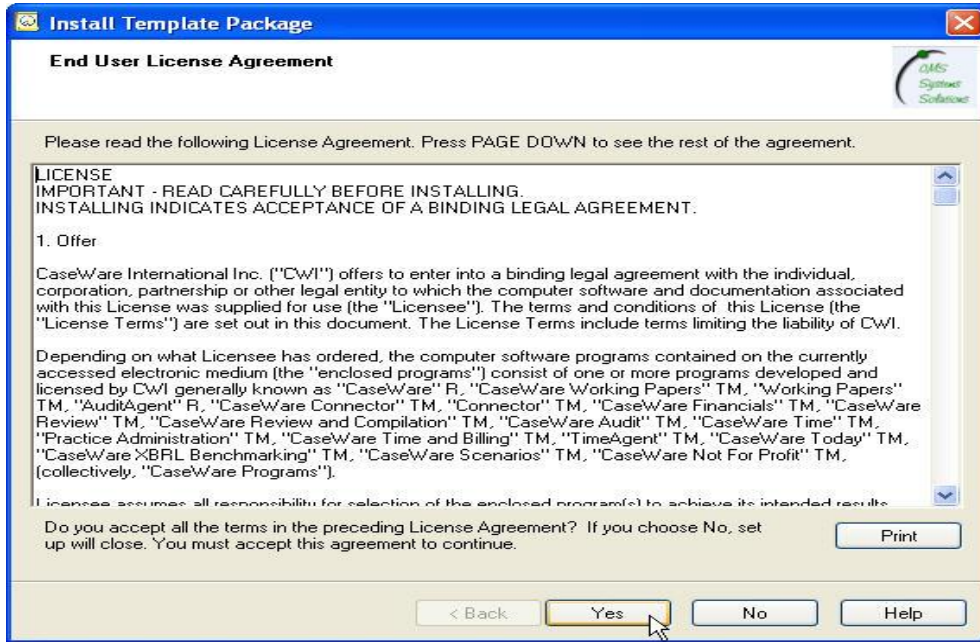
Install Template Package

End User License Agreement

QMS System Solutions

Please read the following License Agreement. Press PAGE DOWN to see the rest of the agreement.

LICENSE
IMPORTANT - READ CAREFULLY BEFORE INSTALLING.
INSTALLING INDICATES ACCEPTANCE OF A BINDING LEGAL AGREEMENT.

1. Offer

CaseWare International Inc. ("CWI") offers to enter into a binding legal agreement with the individual, corporation, partnership or other legal entity to which the computer software and documentation associated with this License was supplied for use (the "Licensee"). The terms and conditions of this License (the "License Terms") are set out in this document. The License Terms include terms limiting the liability of CWI.

Depending on what Licensee has ordered, the computer software programs contained on the currently accessed electronic medium (the "enclosed programs") consist of one or more programs developed and licensed by CWI generally known as "CaseWare" R, "CaseWare Working Papers" TM, "Working Papers" TM, "AuditAgent" R, "CaseWare Connector" TM, "Connector" TM, "CaseWare Financials" TM, "CaseWare Review" TM, "CaseWare Review and Compilation" TM, "CaseWare Audit" TM, "CaseWare Time" TM, "Practice Administration" TM, "CaseWare Time and Billing" TM, "TimeAgent" TM, "CaseWare Today" TM, "CaseWare XBRL Benchmarking" TM, "CaseWare Scenarios" TM, "CaseWare Not For Profit" TM, (collectively, "CaseWare Programs").

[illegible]

Do you accept all the terms in the preceding License Agreement? If you choose No, set up will close. You must accept this agreement to continue.

Print

< Back Yes No Help